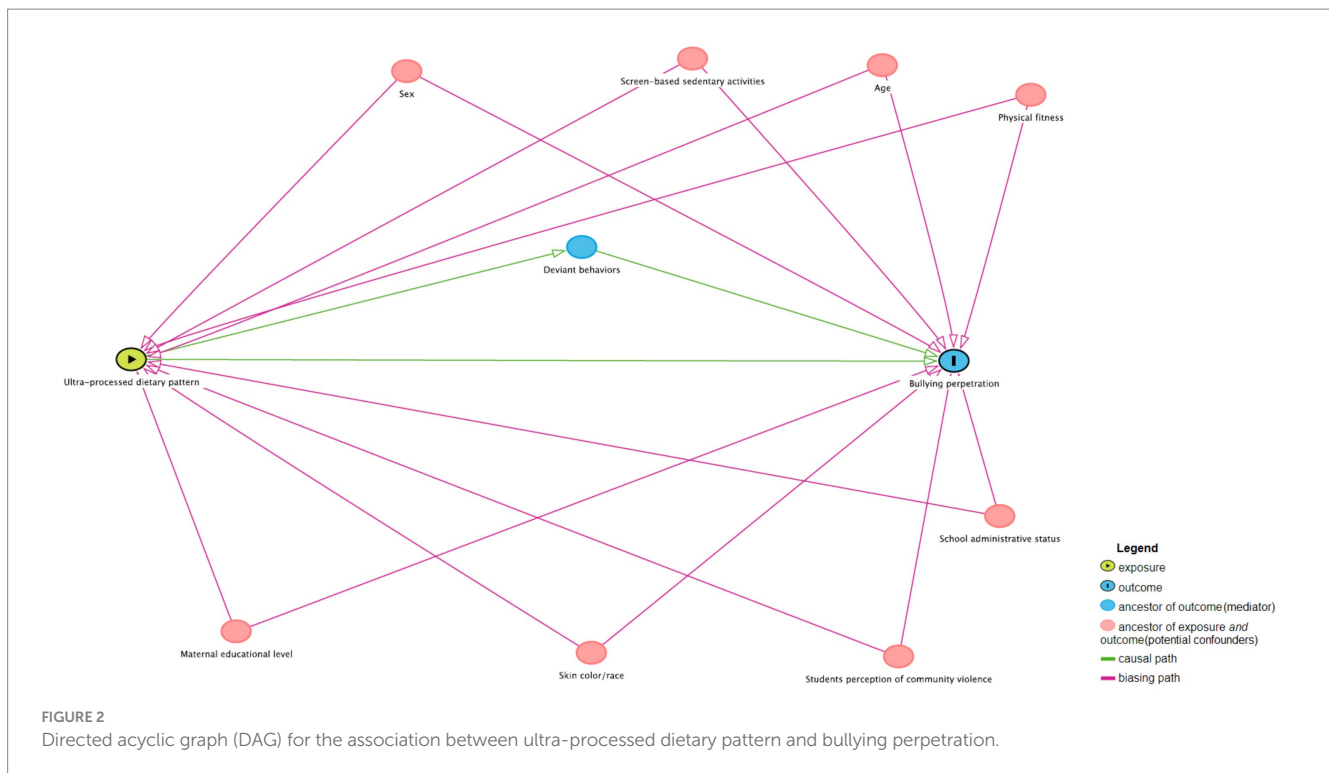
Sex

Screen-based sedentary activities

Age

Physical fitness

Deviant behaviors

Ultra-processed dietary pattern

Bullying perpetration

School administrative status

Maternal educational level

Skin color/race

Students perception of community violence

Legend
exposure
outcome
ancestor of outcome(mediator)
ancestor of exposure *and* outcome(potential confounders)
causal path
biasing path

FIGURE 2
Directed acyclic graph (DAG) for the association between ultra-processed dietary pattern and bullying perpetration.